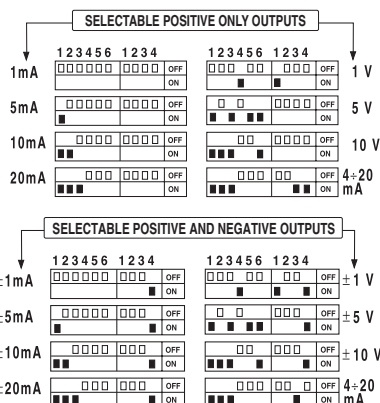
SELECTABLE POSITIVE ONLY OUTPUTS

1mA
123456 1234
OFF
ON

5mA
OFF
ON

10mA
OFF
ON

20mA
OFF
ON

123456 1234
OFF
ON
1 V

OFF
ON
5 V

OFF
ON
10 V

OFF
ON
4÷20 mA

SELECTABLE POSITIVE AND NEGATIVE OUTPUTS

±1mA
123456 1234
OFF
ON

±5mA
OFF
ON

±10mA
OFF
ON

±20mA
OFF
ON

123456 1234
OFF
ON
± 1 V

OFF
ON
± 5 V

OFF
ON
± 10 V

OFF
ON
4÷20 mA